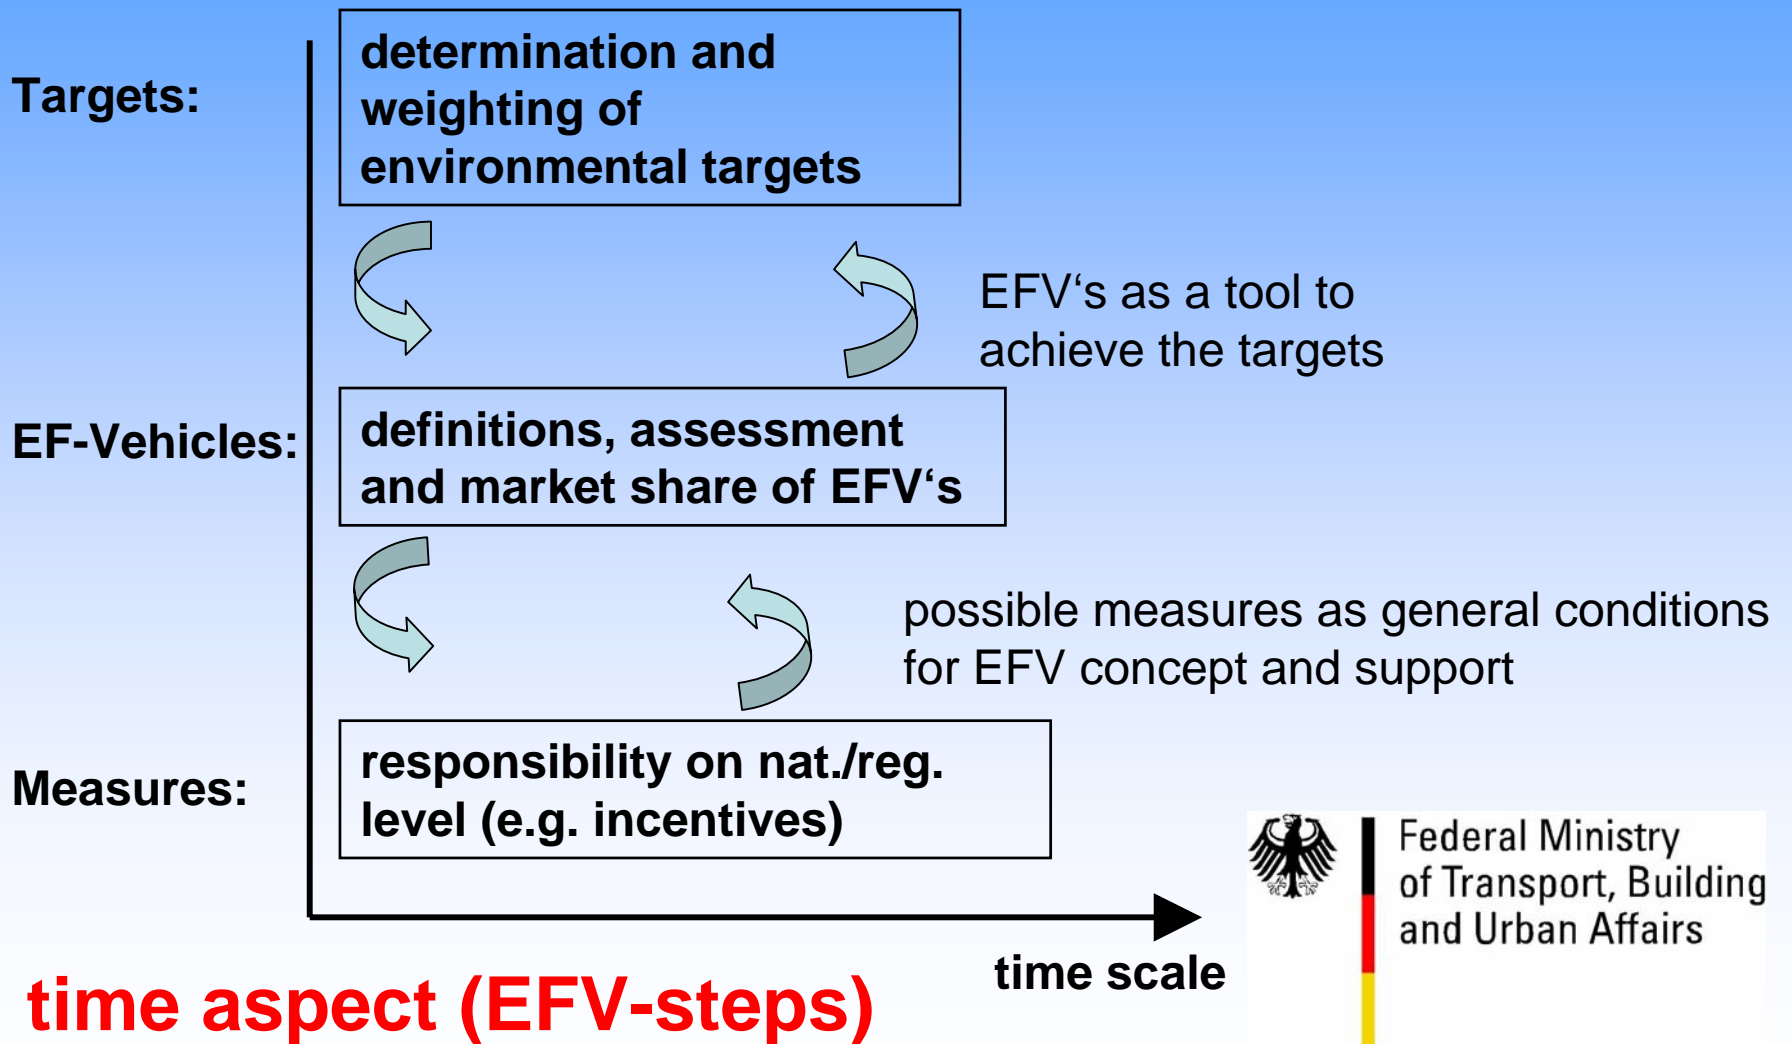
Targets:

determination and weighting of environmental targets

EFV‘s as a tool to achieve the targets

EF-Vehicles:

definitions, assessment and market share of EFV‘s

possible measures as general conditions for EFV concept and support

Measures:

responsibility on nat./reg. level (e.g. incentives)

Federal Ministry of Transport, Building and Urban Affairs

time scale

time aspect (EFV-steps)